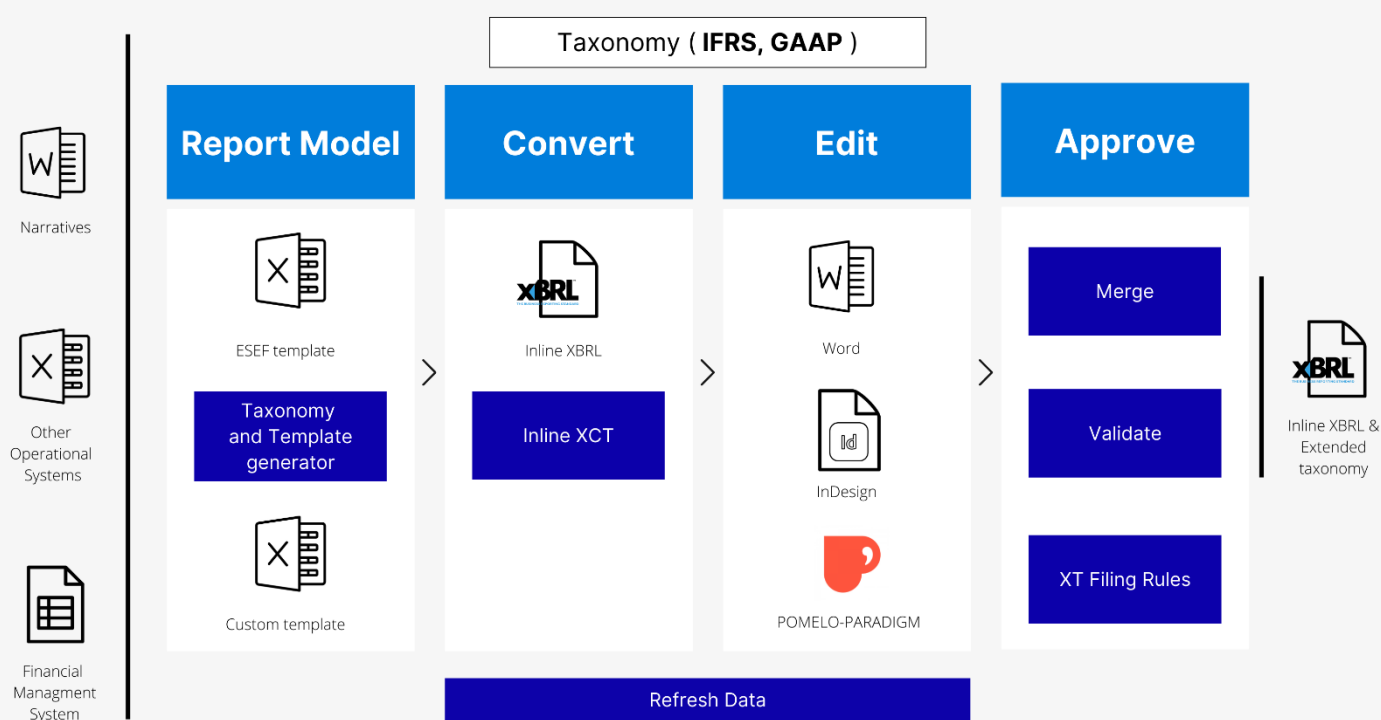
Taxonomy ( **IFRS, GAAP** )

Narratives

Other Operational Systems

Financial Managment System

Report Model

ESEF template

Taxonomy and Template generator

Custom template

Convert

XBRL

Inline XBRL

Inline XCT

Edit

Word

Id

InDesign

POMELO-PARADIGM

Approve

Merge

Validate

XT Filing Rules

XBRL

Inline XBRL & Extended taxonomy

Refresh Data